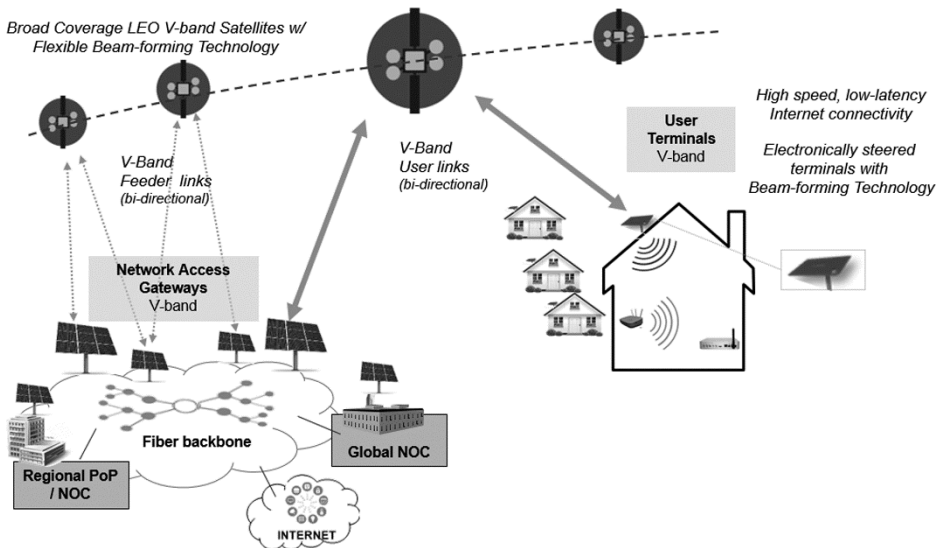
Broad Coverage LEO V-band Satellites w/ Flexible Beam-forming Technology

V-Band Feeder links (bi-directional)

V-Band User links (bi-directional)

User Terminals V-band

High speed, low-latency Internet connectivity

Electronically steered terminals with Beam-forming Technology

Network Access Gateways V-band

Fiber backbone

Global NOC

Regional PoP / NOC

INTERNET